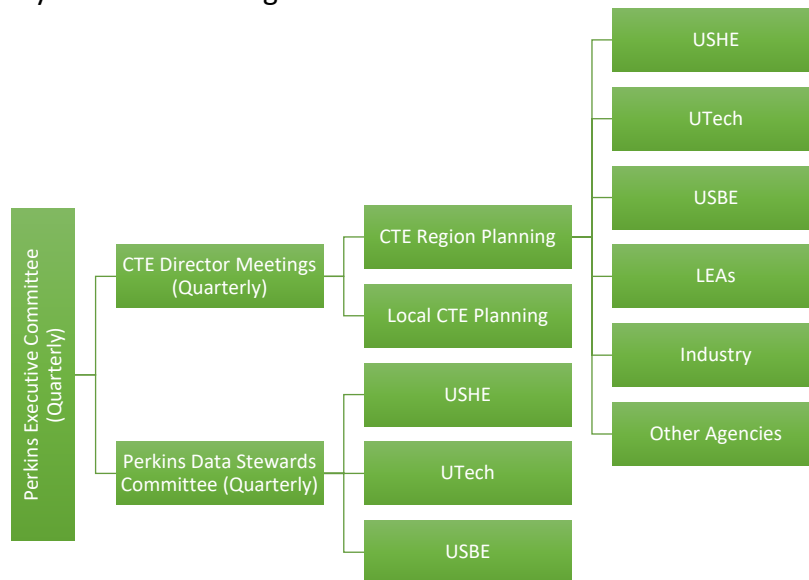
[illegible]

Perkins Executive Committee (Quarterly)

CTE Director Meetings (Quarterly)

CTE Region Planning

USHE

UTech

USBE

LEAs

Industry

Other Agencies

Local CTE Planning

Perkins Data Stewards Committee (Quarterly)

USHE

UTech

USBE